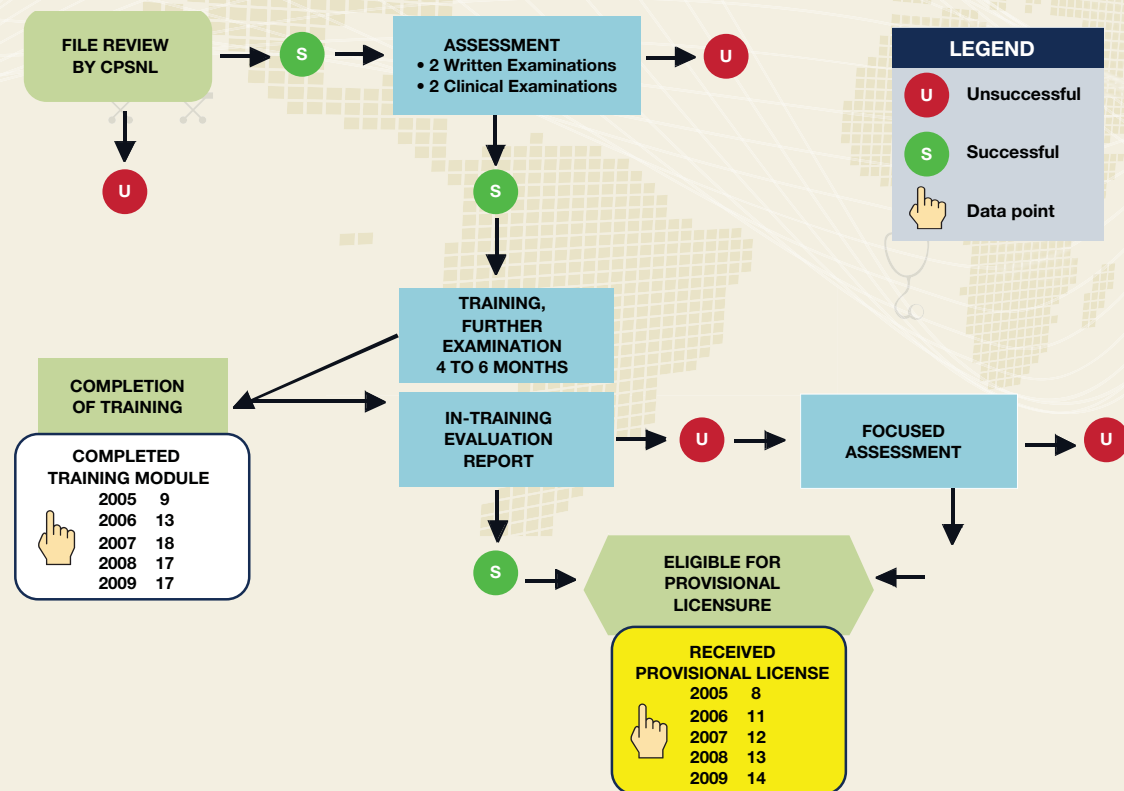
FILE REVIEW BY CPSNL

S

ASSESSMENT
• 2 Written Examinations
• 2 Clinical Examinations

U

LEGEND

U Unsuccessful

S Successful

Data point

U

S

TRAINING, FURTHER EXAMINATION 4 TO 6 MONTHS

COMPLETION OF TRAINING

COMPLETED TRAINING MODULE

| 2005 | 9 |
|---|---|
| 2006 | 13 |
| 2007 | 18 |
| 2008 | 17 |
| 2009 | 17 |

IN-TRAINING EVALUATION REPORT

U

FOCUSED ASSESSMENT

U

S

ELIGIBLE FOR PROVISIONAL LICENSURE

RECEIVED PROVISIONAL LICENSE

| 2005 | 8 |
|---|---|
| 2006 | 11 |
| 2007 | 12 |
| 2008 | 13 |
| 2009 | 14 |